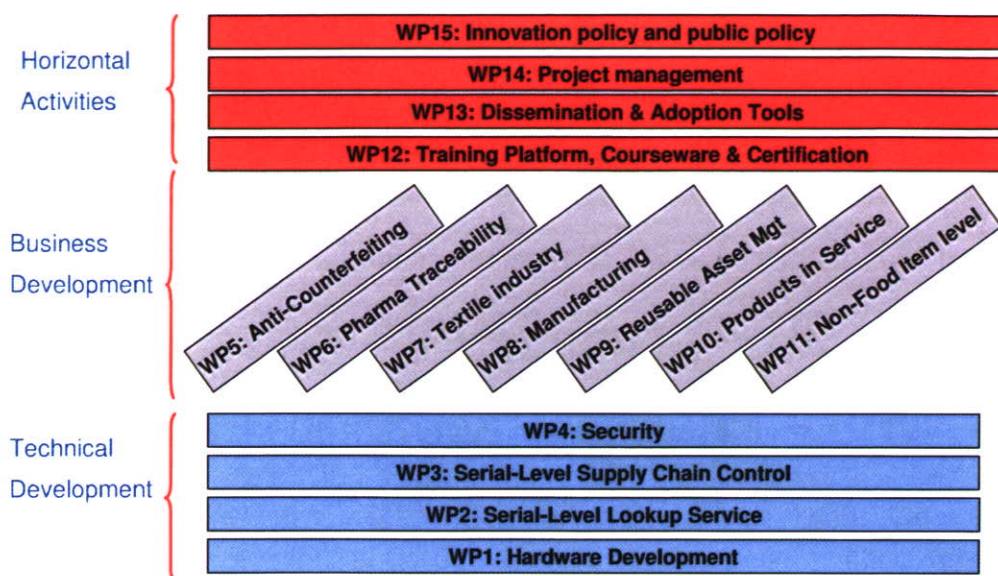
Horizontal Activities

WP15: Innovation policy and public policy

WP14: Project management

WP13: Dissemination & Adoption Tools

WP12: Training Platform, Courseware & Certification

Business Development

WP5: Anti-Counterfeiting

WP6: Pharma Traceability

WP7: Textile industry

WP8: Manufacturing

WP9: Reusable Asset Mgt

WP10: Products in Service

WP11: Non-Food Item level

Technical Development

WP4: Security

WP3: Serial-Level Supply Chain Control

WP2: Serial-Level Lookup Service

WP1: Hardware Development